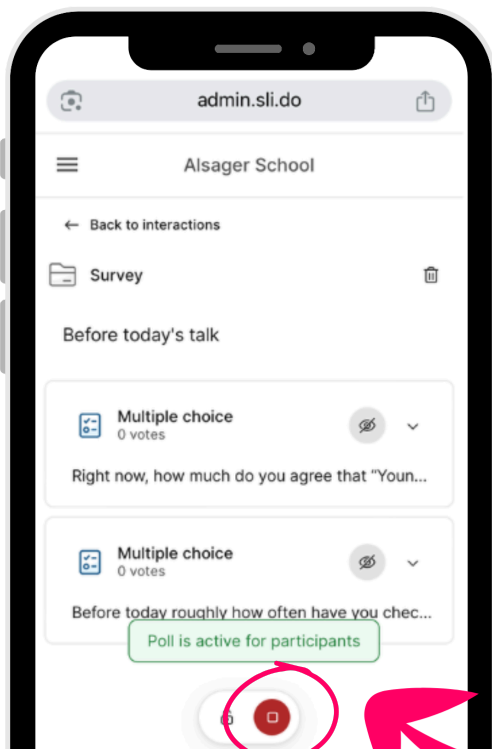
admin.sli.do

Alsager School

← Back to interactions

Survey

Before today's talk

Multiple choice
0 votes

Right now, how much do you agree that "Youn...

Multiple choice
0 votes

Before today roughly how often have you chec...

Poll is active for participants